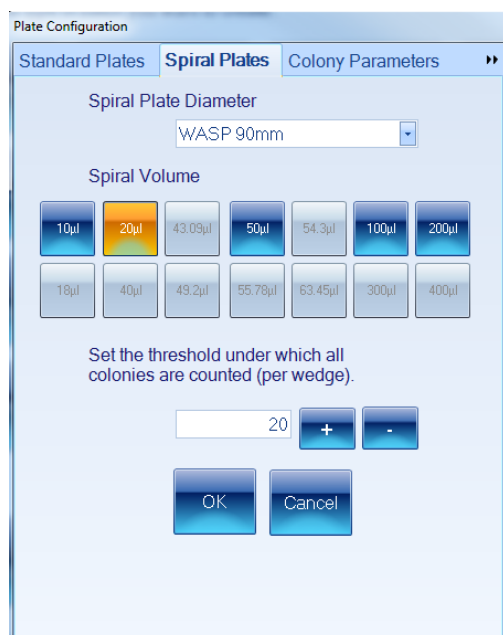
Plate Configuration

Standard Plates | Spiral Plates | Colony Parameters

Spiral Plate Diameter

WASP 90mm

Spiral Volume

10µl 20µl 43.09µl 50µl 54.3µl 100µl 200µl

18µl 40µl 49.2µl 55.78µl 63.45µl 300µl 400µl

Set the threshold under which all colonies are counted (per wedge).

20 + -

OK Cancel